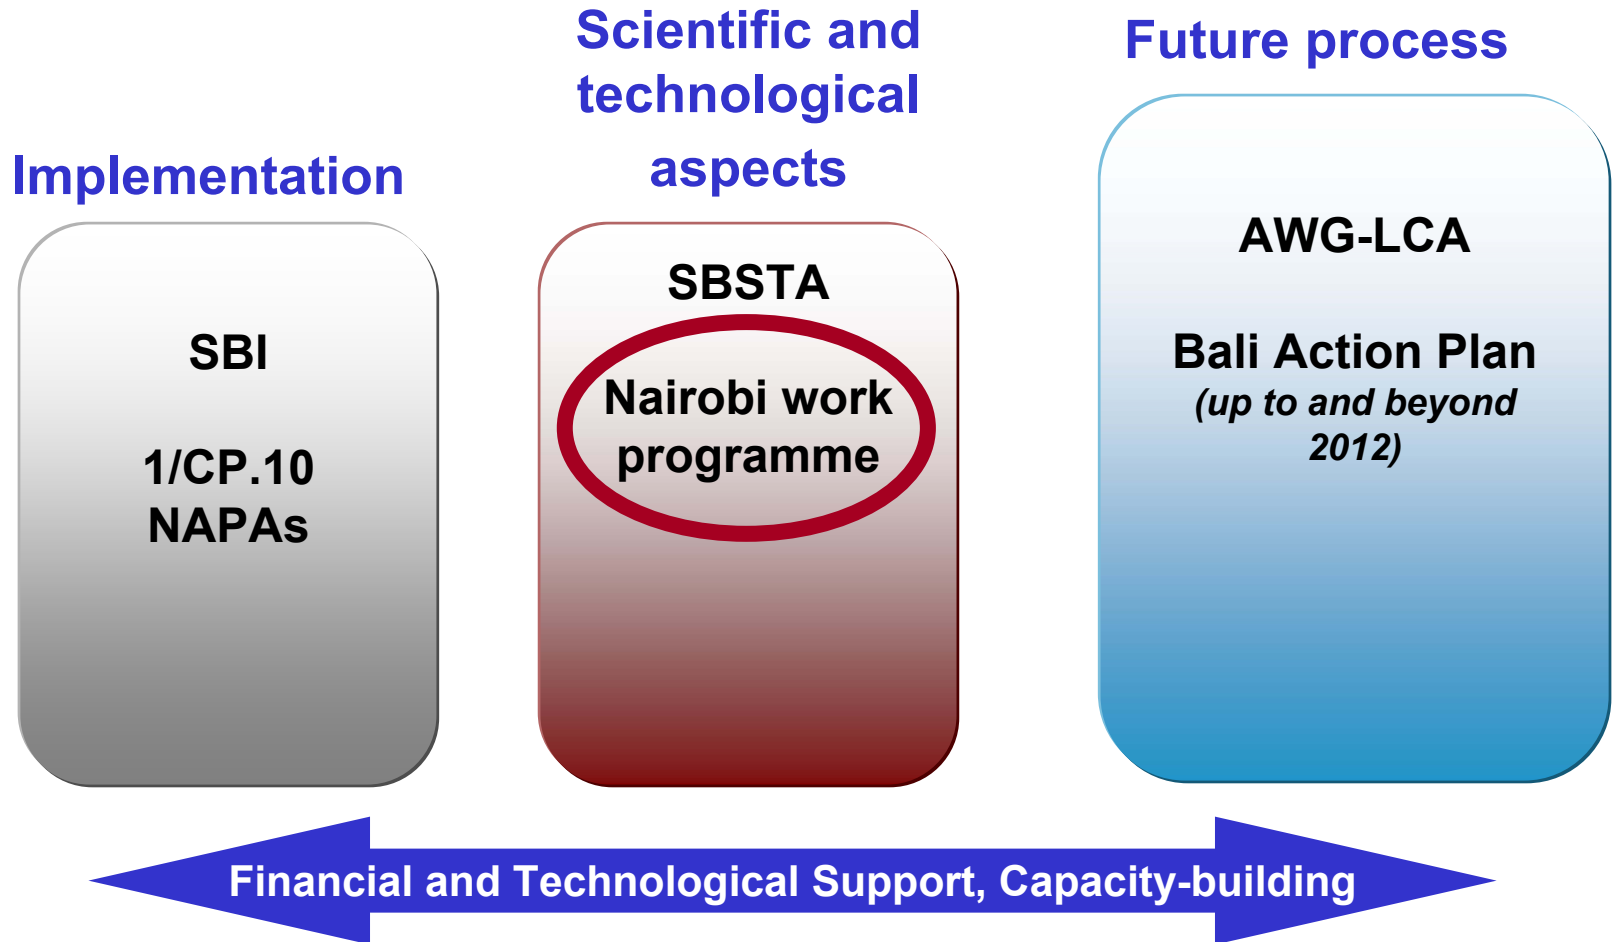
Implementation

SBI

1/CP.10
NAPAs

Scientific and technological aspects

SBSTA

Nairobi work programme

Future process

AWG-LCA

Bali Action Plan
(up to and beyond 2012)

Financial and Technological Support, Capacity-building